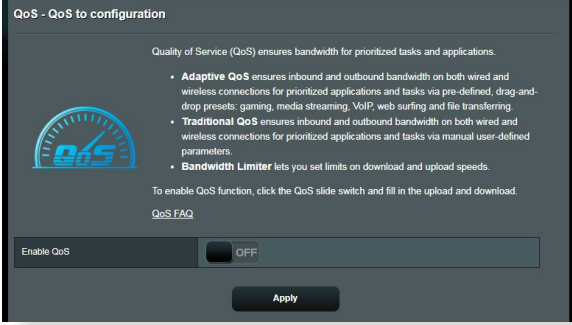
QoS - QoS to configuration

QoS

Quality of Service (QoS) ensures bandwidth for prioritized tasks and applications.

- **Adaptive QoS** ensures inbound and outbound bandwidth on both wired and wireless connections for prioritized applications and tasks via pre-defined, drag-and-drop presets: gaming, media streaming, VoIP, web surfing and file transferring.
- **Traditional QoS** ensures inbound and outbound bandwidth on both wired and wireless connections for prioritized applications and tasks via manual user-defined parameters.
- **Bandwidth Limiter** lets you set limits on download and upload speeds.

To enable QoS function, click the QoS slide switch and fill in the upload and download.

QoS FAQ

Enable QoS | OFF

Apply